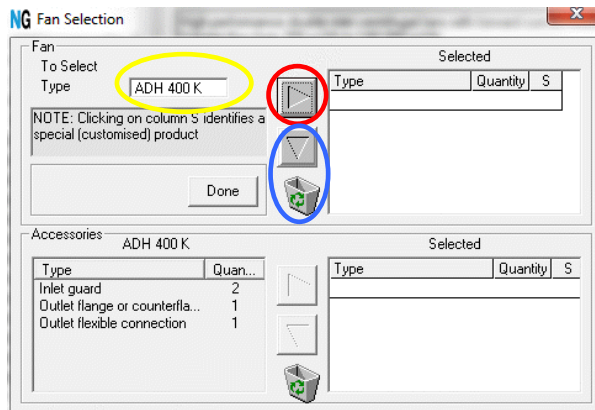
NG Fan Selection

Fan
To Select
Type ADH 400 K

NOTE: Clicking on column S identifies a special (customised) product

Done

Selected

| Type | Quantity | S |
|---|---|---|

Accessories ADH 400 K

| Type | Quan... |
|---|---|
| Inlet guard | 2 |
| Outlet flange or counterfla... | 1 |
| Outlet flexible connection | 1 |

Selected

| Type | Quantity | S |
|---|---|---|